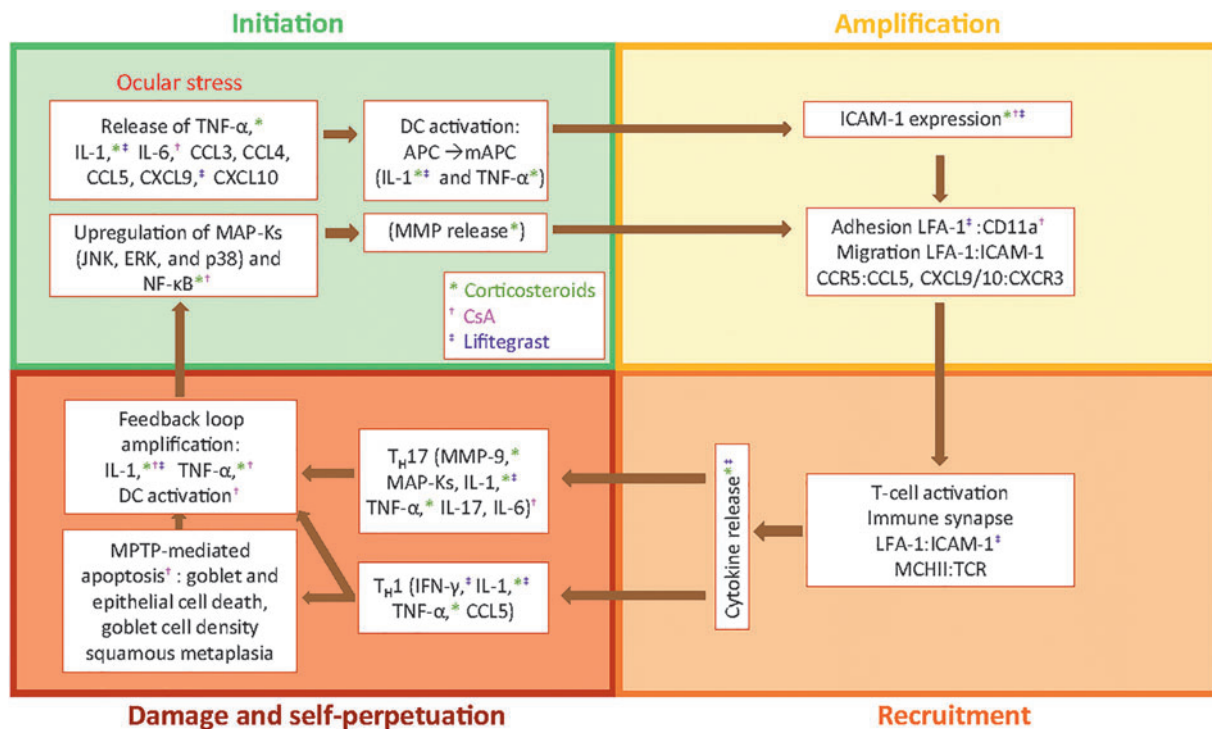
Initiation

Amplification

Ocular stress

Release of TNF-α,* IL-1,*‡ IL-6,† CCL3, CCL4, CCL5, CXCL9,‡ CXCL10

DC activation: APC → mAPC (IL-1*‡ and TNF-α*)

ICAM-1 expression*†‡

Upregulation of MAP-Ks (JNK, ERK, and p38) and NF-κB*†

(MMP release*)

Adhesion LFA-1‡:CD11a† Migration LFA-1:ICAM-1 CCR5:CCL5, CXCL9/10:CXCR3

* Corticosteroids
† CsA
‡ Lifitegrast

Feedback loop amplification: IL-1,*†‡ TNF-α,*† DC activation†

$T_H17$ (MMP-9,* MAP-Ks, IL-1,*‡ TNF-α,* IL-17, IL-6)†

Cytokine release*‡

T-cell activation Immune synapse LFA-1:ICAM-1‡ MCHII:TCR

MPTP-mediated apoptosis† : goblet and epithelial cell death, goblet cell density squamous metaplasia

$T_H1$ (IFN-γ,‡ IL-1,*‡ TNF-α,* CCL5)

Damage and self-perpetuation

Recruitment